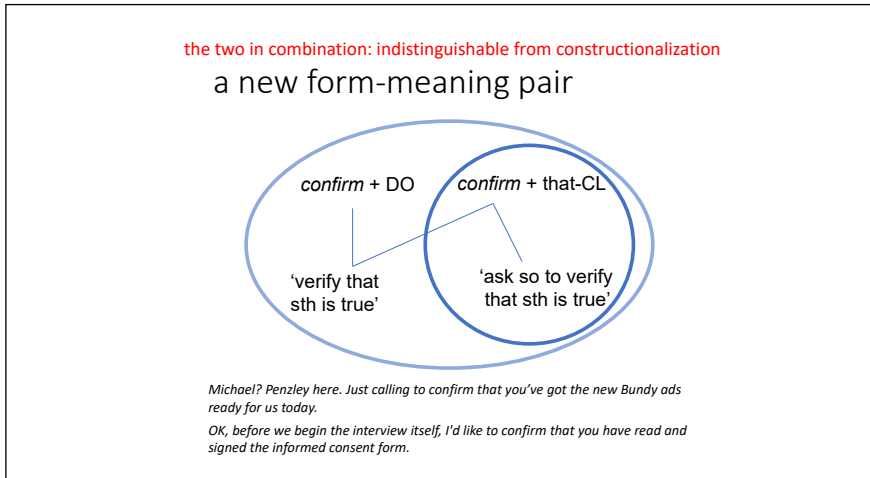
the two in combination: indistinguishable from constructionalization

a new form-meaning pair

*confirm* + DO

*confirm* + that-CL

‘verify that sth is true’

‘ask so to verify that sth is true’

*Michael? Penzley here. Just calling to confirm that you’ve got the new Bundy ads ready for us today.*

*OK, before we begin the interview itself, I’d like to confirm that you have read and signed the informed consent form.*